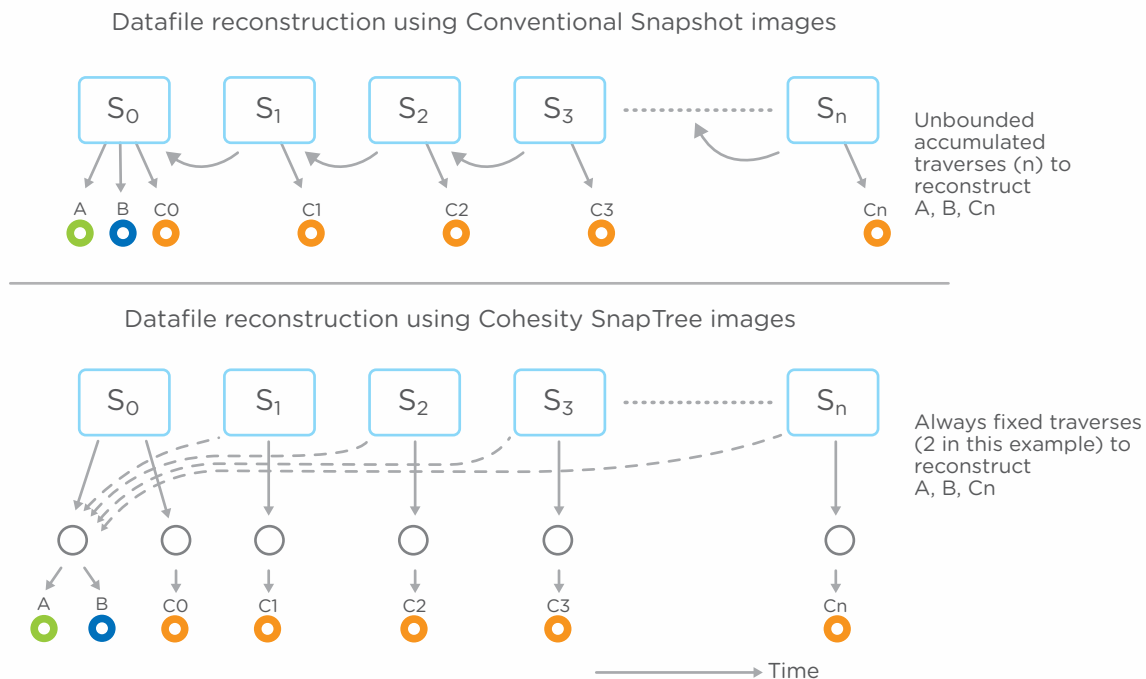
Datafile reconstruction using Conventional Snapshot images

$S_0$ $S_1$ $S_2$ $S_3$ $S_n$

Unbounded accumulated traverses (n) to reconstruct A, B, Cn

A B C0 C1 C2 C3 Cn

Datafile reconstruction using Cohesity SnapTree images

$S_0$ $S_1$ $S_2$ $S_3$ $S_n$

Always fixed traverses (2 in this example) to reconstruct A, B, Cn

A B C0 C1 C2 C3 Cn

Time